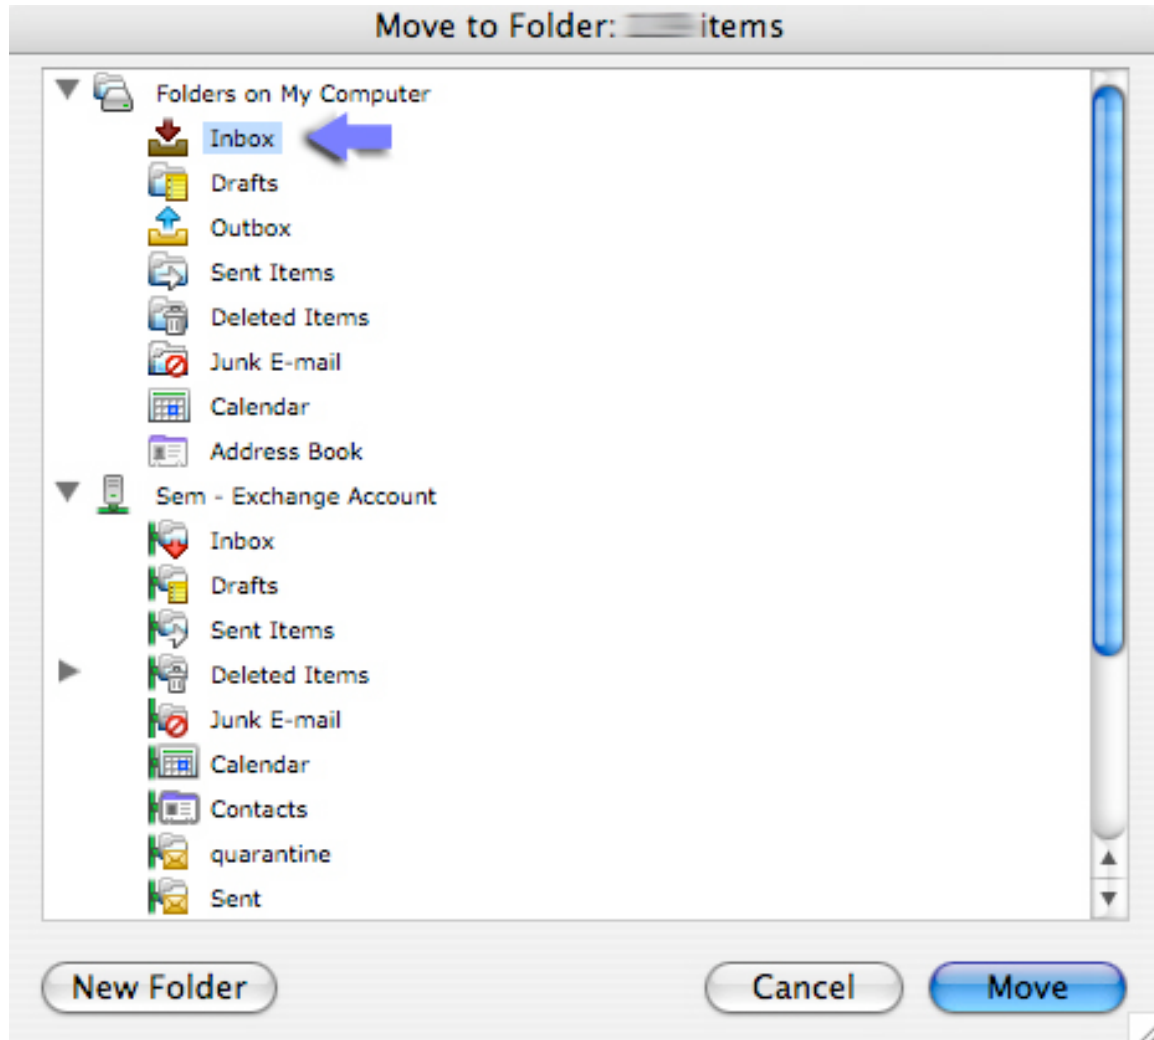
Move to Folder: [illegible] items

Folders on My Computer
Inbox
Drafts
Outbox
Sent Items
Deleted Items
Junk E-mail
Calendar
Address Book
Sem - Exchange Account
Inbox
Drafts
Sent Items
Deleted Items
Junk E-mail
Calendar
Contacts
quarantine
Sent

New Folder
Cancel
Move